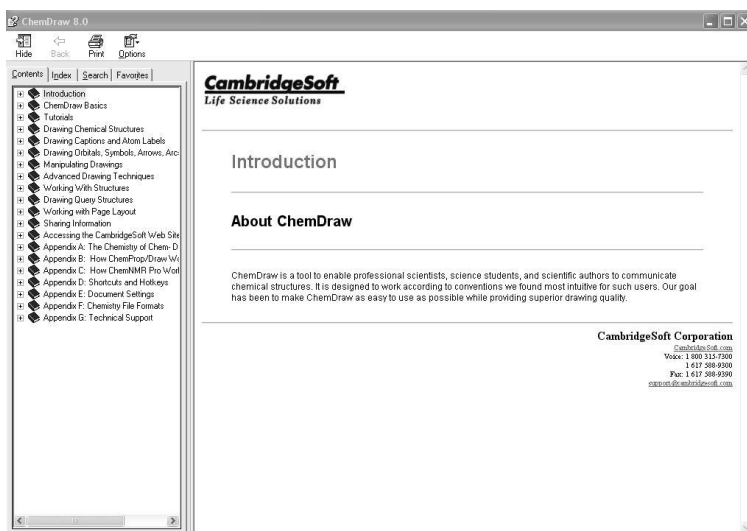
ChemDraw 8.0

Hide Back Print Options

Contents | Index | Search | Favorites |

Introduction
ChemDraw Basics
Tutorials
Drawing Chemical Structures
Drawing Captions and Atom Labels
Drawing Orbitals, Symbols, Arrows, Arc
Manipulating Drawings
Advanced Drawing Techniques
Working With Structures
Drawing Query Structures
Working with Page Layout
Sharing Information
Accessing the CambridgeSoft Web Site
Appendix A: The Chemistry of Chem- D
Appendix B: How ChemProp/Draw W
Appendix C: How ChemNMR Pro Worl
Appendix D: Shortcuts and Hotkeys
Appendix E: Document Settings
Appendix F: Chemistry File Formats
Appendix G: Technical Support

CambridgeSoft
Life Science Solutions

Introduction

About ChemDraw

ChemDraw is a tool to enable professional scientists, science students, and scientific authors to communicate chemical structures. It is designed to work according to conventions we found most intuitive for such users. Our goal has been to make ChemDraw as easy to use as possible while providing superior drawing quality.

CambridgeSoft Corporation
CambridgeSoft.com
Voice: 1 800 315-7300
1 617 588-9300
Fax: 1 617 588-9390
support@cambridgesoft.com